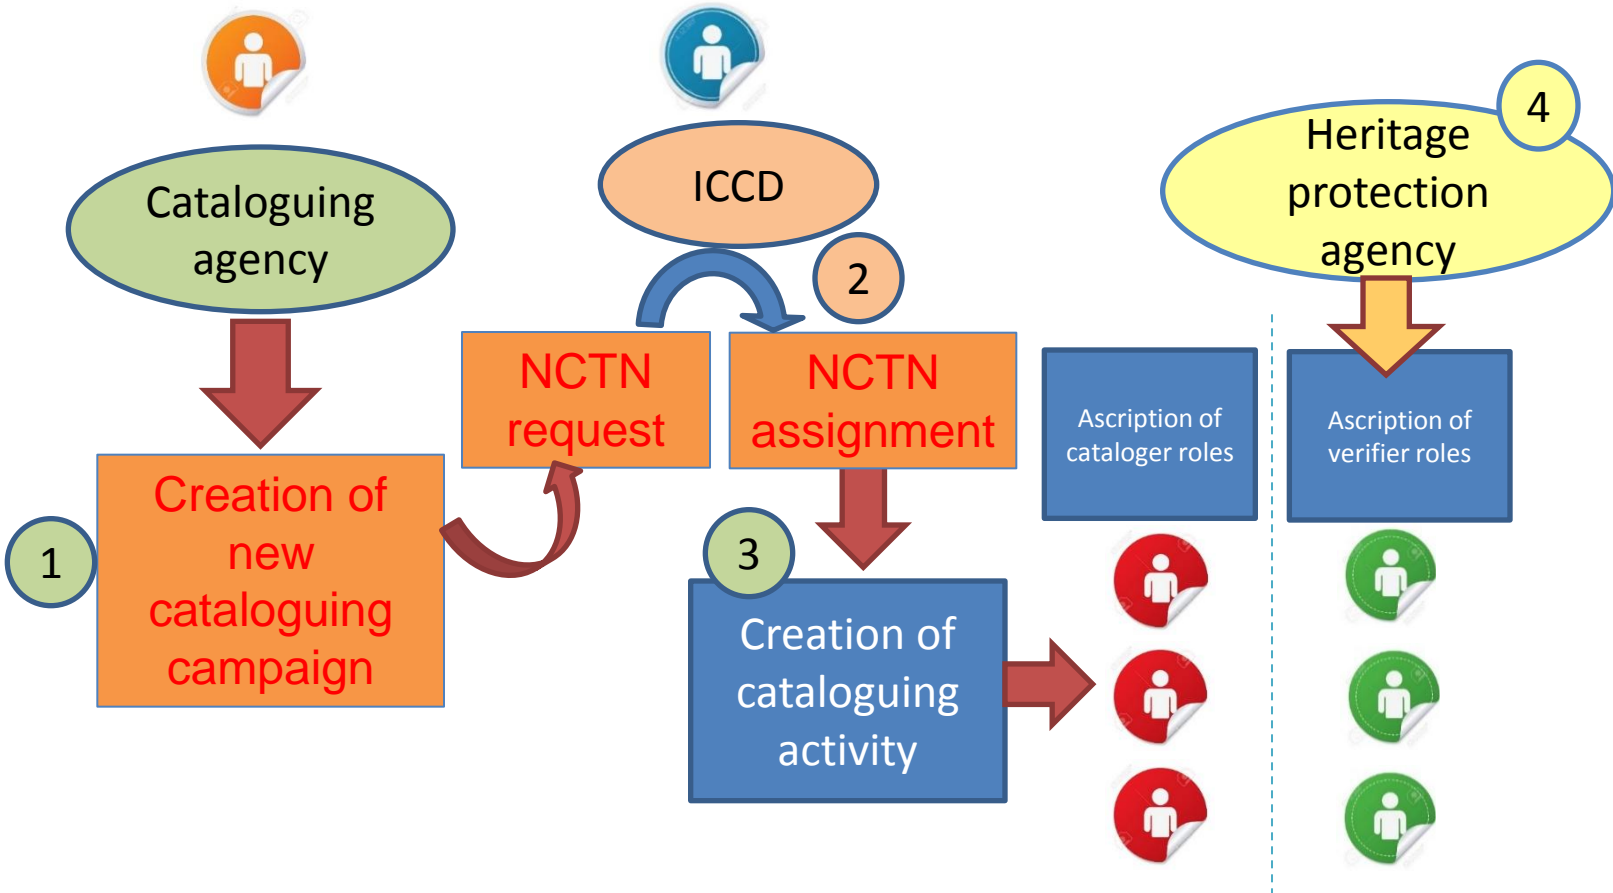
Cataloguing agency

ICCD

4

Heritage protection agency

2

NCTN request

NCTN assignment

Ascription of cataloger roles

Ascription of verifier roles

1

Creation of new cataloguing campaign

3

Creation of cataloguing activity